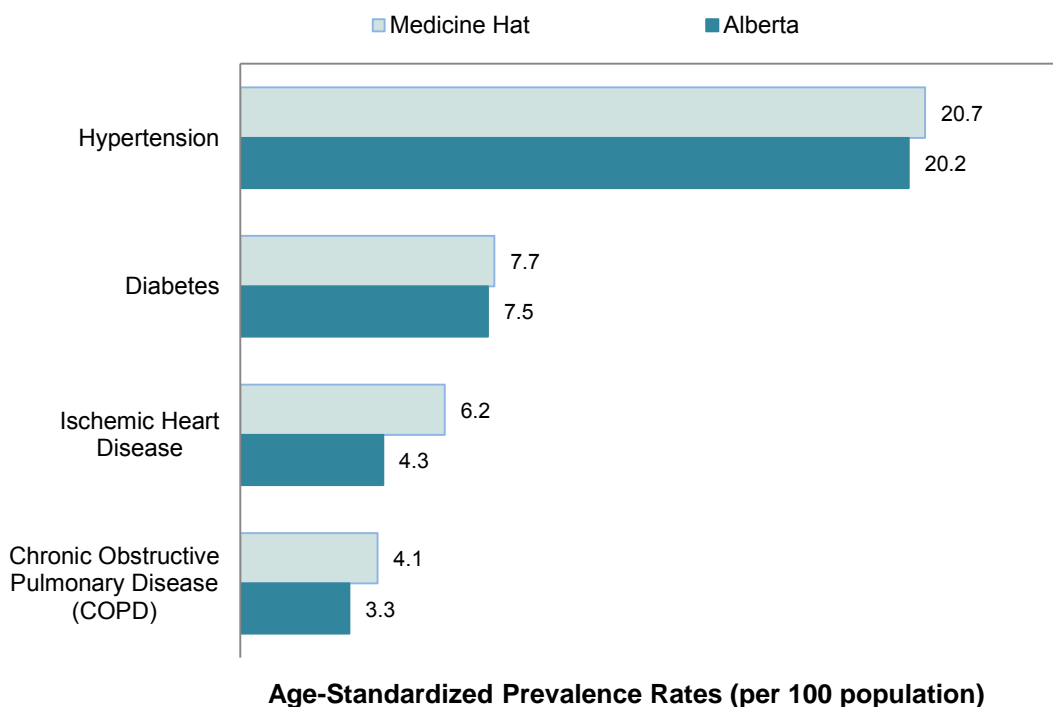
Medicine Hat
Alberta

Hypertension
20.7
20.2

Diabetes
7.7
7.5

Ischemic Heart Disease
6.2
4.3

Chronic Obstructive Pulmonary Disease (COPD)
4.1
3.3

Age-Standardized Prevalence Rates (per 100 population)